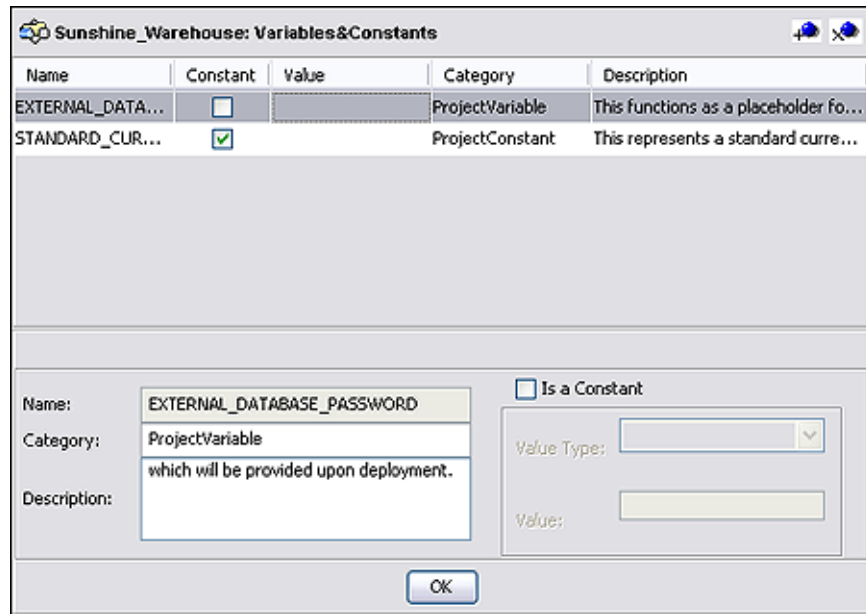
Sunshine_Warehouse: Variables&Constants

| Name | Constant | Value | Category | Description |
|---|---|---|---|---|
| EXTERNAL_DATA... | ☐ | | ProjectVariable | This functions as a placeholder fo... |
| STANDARD_CUR... | ☑ | | ProjectConstant | This represents a standard curre... |

Name: EXTERNAL_DATABASE_PASSWORD
Category: ProjectVariable
Description: which will be provided upon deployment.

Is a Constant
Value Type:
Value:

OK